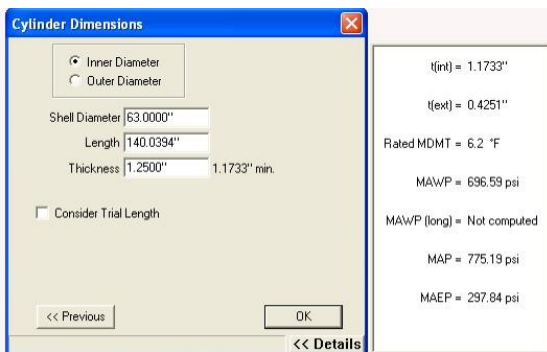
Cylinder Dimensions

Inner Diameter
Outer Diameter

Shell Diameter 63.0000"
Length 140.0394"
Thickness 1.2500" 1.1733" min.

Consider Trial Length

<< Previous
OK
<< Details

t(int) = 1.1733"

t(ext) = 0.4251"

Rated MDMT = 6.2 °F

MAWP = 696.59 psi

MAWP (long) = Not computed

MAP = 775.19 psi

MAEP = 297.84 psi